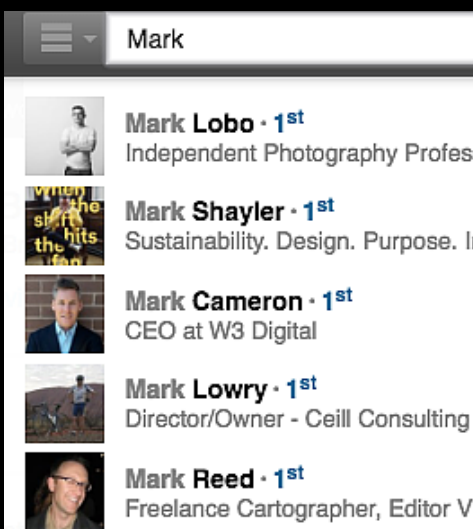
Mark

Mark Lobo · 1st
Independent Photography Profes

when the shit hits the fan
Mark Shayler · 1st
Sustainability. Design. Purpose. I

Mark Cameron · 1st
CEO at W3 Digital

Mark Lowry · 1st
Director/Owner - Ceill Consulting

Mark Reed · 1st
Freelance Cartographer, Editor V